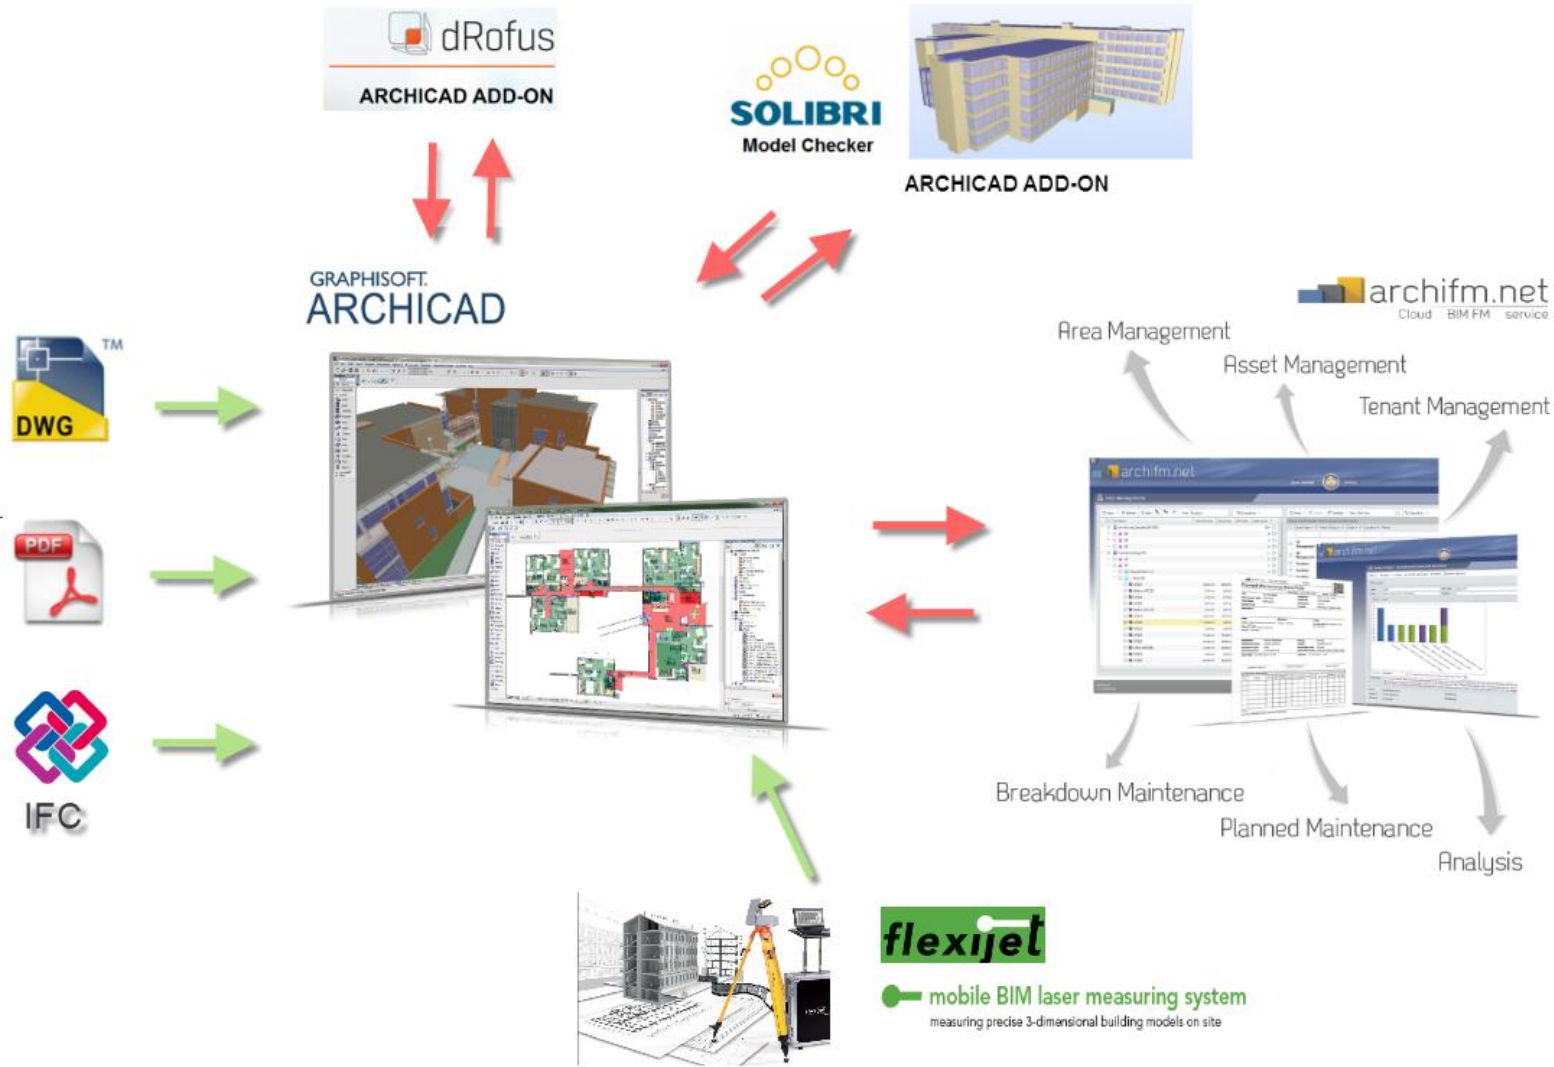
dRofus
ARCHICAD ADD-ON

SOLIBRI
Model Checker

ARCHICAD ADD-ON

GRAPHISOFT.
ARCHICAD

archifm.net
Cloud BIM FM service

Area Management
Asset Management
Tenant Management

TM
DWG

PDF

IFC

archifm.net

Breakdown Maintenance
Planned Maintenance
Analysis

flexijet
mobile BIM laser measuring system
measuring precise 3-dimensional building models on site